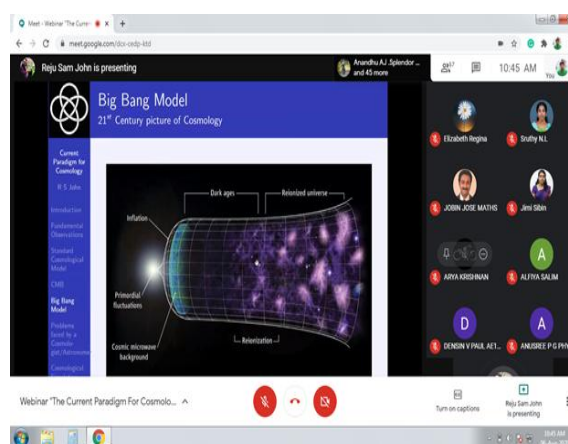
Meet - Webinar "The Curren ×
meet.google.com/dcx-oxdp-ktd

Reju Sam John is presenting
Anandhu A.J Splendor ... and 45 more
47
10:45 AM
You

Big Bang Model
21st Century picture of Cosmology

Current Paradigm for Cosmology
R S John
Introduction
Fundamental Observations
Standard Cosmological Model
CMB
Big Bang Model
Problems faced by a Cosmologist/Astronomer
Cosmological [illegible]

Dark ages
Reionized universe
Inflation
Primordial fluctuations
Cosmic microwave background
Reionization

Elizabeth Regina
Sruthy N.L
JOBIN JOSE MATHS
Jimi Sibin
ARYA KRISHNAN
A
ALFIYA SALIM
D
DENSIN V PAUL AE1...
A
ANUSREE P G PHY

Webinar "The Current Paradigm For Cosmolo...
Turn on captions
Reju Sam John is presenting